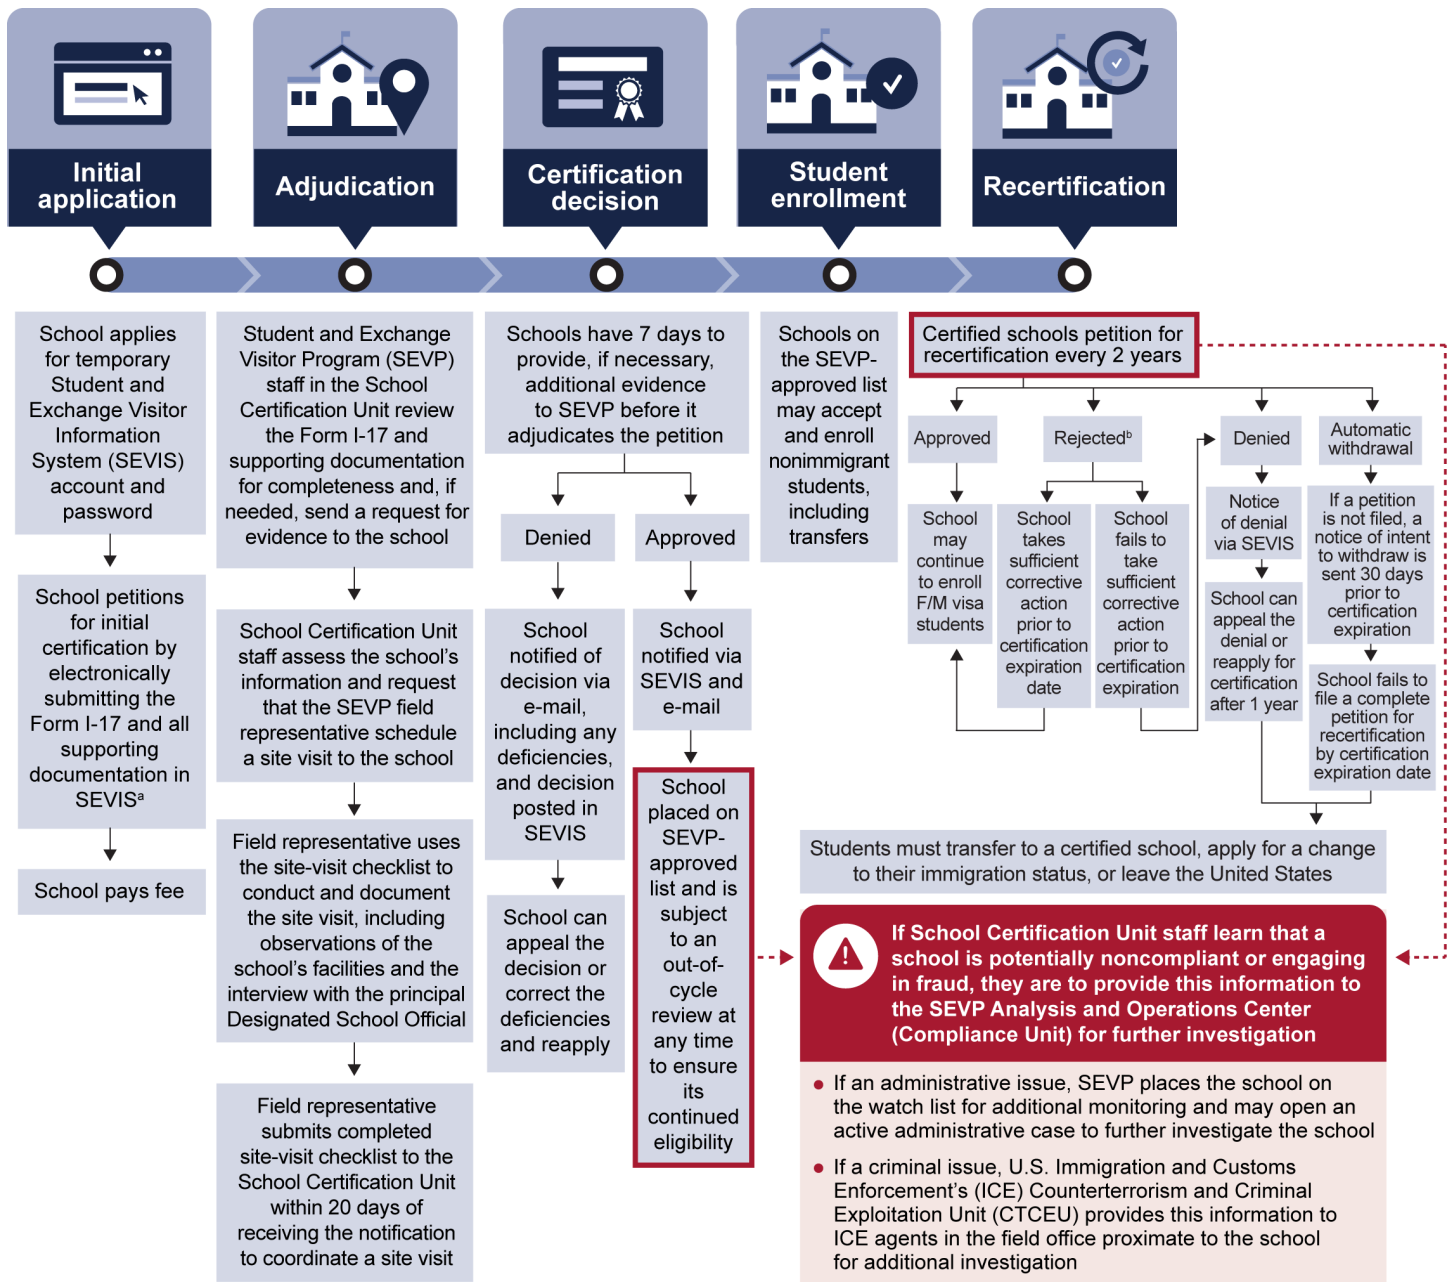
Initial application

Adjudication

Certification decision

Student enrollment

Recertification

School applies for temporary Student and Exchange Visitor Information System (SEVIS) account and password

School petitions for initial certification by electronically submitting the Form I-17 and all supporting documentation in SEVIS$^a$

School pays fee

Student and Exchange Visitor Program (SEVP) staff in the School Certification Unit review the Form I-17 and supporting documentation for completeness and, if needed, send a request for evidence to the school

School Certification Unit staff assess the school's information and request that the SEVP field representative schedule a site visit to the school

Field representative uses the site-visit checklist to conduct and document the site visit, including observations of the school's facilities and the interview with the principal Designated School Official

Field representative submits completed site-visit checklist to the School Certification Unit within 20 days of receiving the notification to coordinate a site visit

Schools have 7 days to provide, if necessary, additional evidence to SEVP before it adjudicates the petition

Denied

Approved

School notified of decision via e-mail, including any deficiencies, and decision posted in SEVIS

School can appeal the decision or correct the deficiencies and reapply

School notified via SEVIS and e-mail

School placed on SEVP-approved list and is subject to an out-of-cycle review at any time to ensure its continued eligibility

Schools on the SEVP-approved list may accept and enroll nonimmigrant students, including transfers

Certified schools petition for recertification every 2 years

Approved

Rejected$^b$

Denied

Automatic withdrawal

School may continue to enroll F/M visa students

School takes sufficient corrective action prior to certification expiration date

School fails to take sufficient corrective action prior to certification expiration

Notice of denial via SEVIS

School can appeal the denial or reapply for certification after 1 year

If a petition is not filed, a notice of intent to withdraw is sent 30 days prior to certification expiration

School fails to file a complete petition for recertification by certification expiration date

Students must transfer to a certified school, apply for a change to their immigration status, or leave the United States

If School Certification Unit staff learn that a school is potentially noncompliant or engaging in fraud, they are to provide this information to the SEVP Analysis and Operations Center (Compliance Unit) for further investigation

• If an administrative issue, SEVP places the school on the watch list for additional monitoring and may open an active administrative case to further investigate the school

• If a criminal issue, U.S. Immigration and Customs Enforcement's (ICE) Counterterrorism and Criminal Exploitation Unit (CTCEU) provides this information to ICE agents in the field office proximate to the school for additional investigation